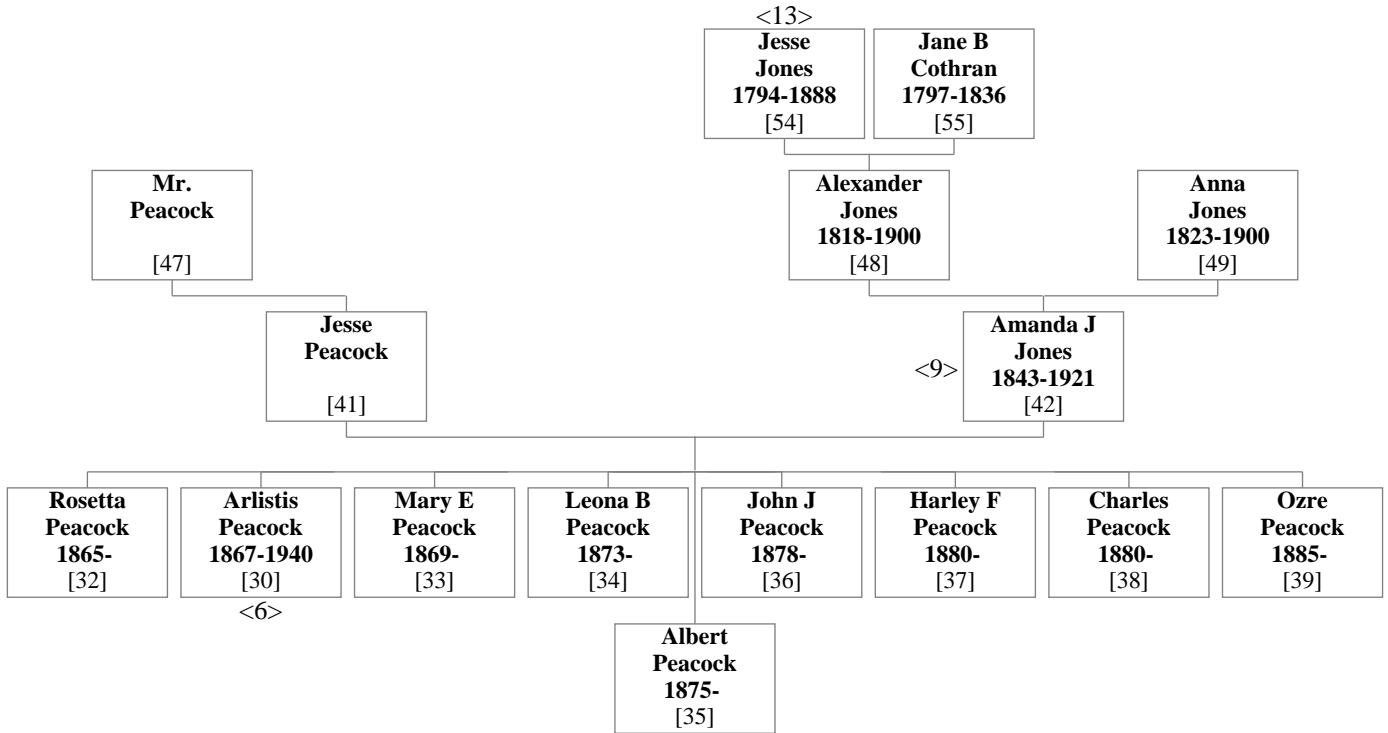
<13>
Jesse Jones 1794-1888 [54]

Jane B Cothran 1797-1836 [55]

Mr. Peacock [47]

Alexander Jones 1818-1900 [48]

Anna Jones 1823-1900 [49]

Jesse Peacock [41]

<9> Amanda J Jones 1843-1921 [42]

Rosetta Peacock 1865- [32]

Arlistis Peacock 1867-1940 [30]
<6>

Mary E Peacock 1869- [33]

Leona B Peacock 1873- [34]

John J Peacock 1878- [36]

Harley F Peacock 1880- [37]

Charles Peacock 1880- [38]

Ozre Peacock 1885- [39]

Albert Peacock 1875- [35]